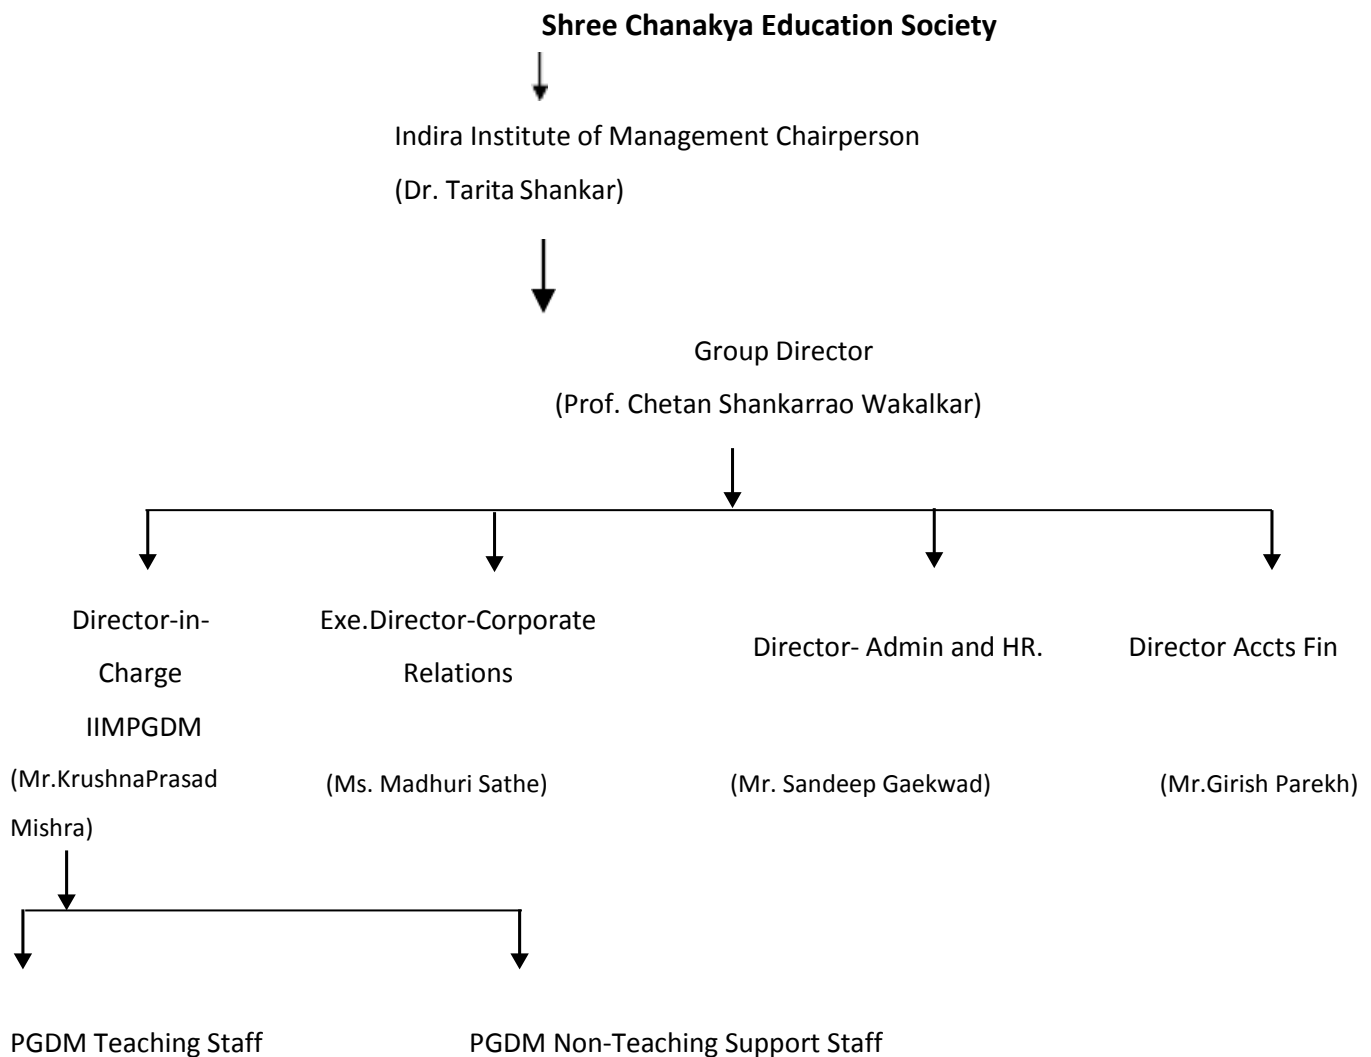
**Shree Chanakya Education Society**

Indira Institute of Management Chairperson

(Dr. Tarita Shankar)

Group Director

(Prof. Chetan Shankarrao Wakalkar)

Director-in-Charge IIMPGDM

(Mr.KrushnaPrasad Mishra)

Exe.Director-Corporate Relations

(Ms. Madhuri Sathe)

Director- Admin and HR.

(Mr. Sandeep Gaekwad)

Director Accts Fin

(Mr.Girish Parekh)

PGDM Teaching Staff

PGDM Non-Teaching Support Staff